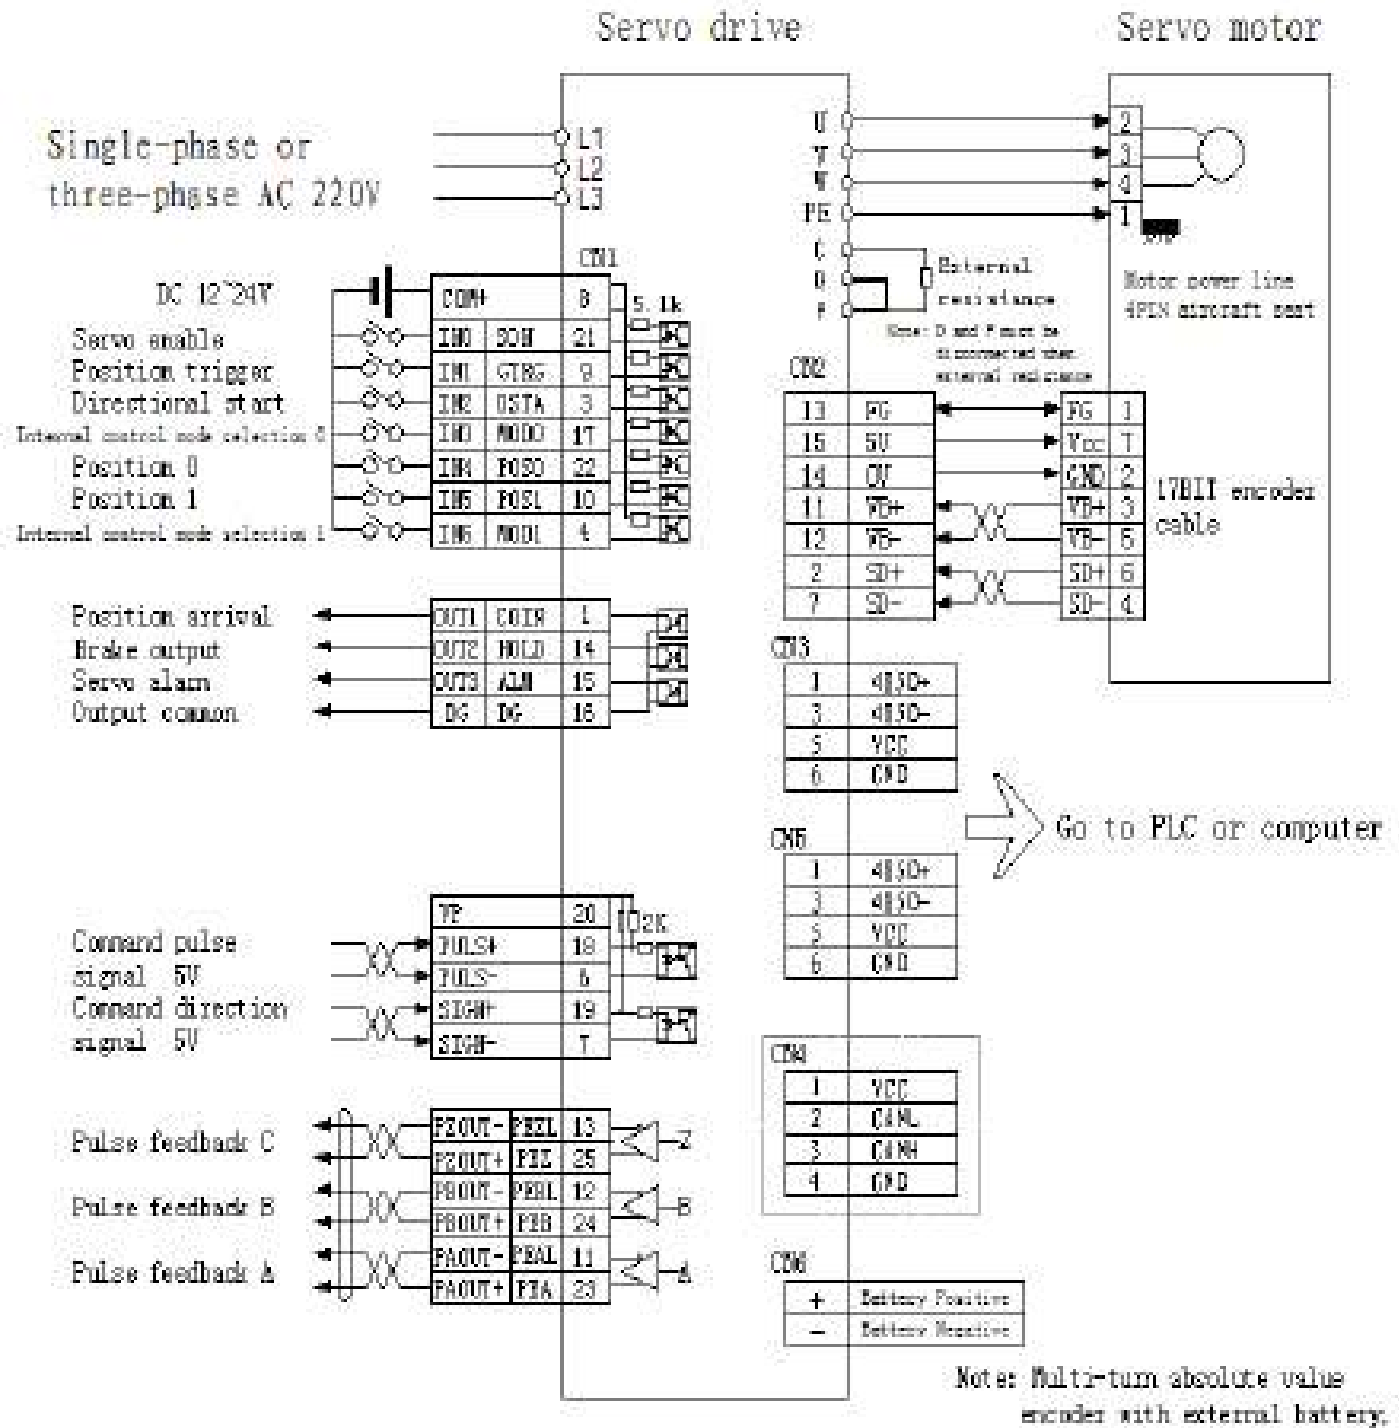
Servo drive

Servo motor

Single-phase or three-phase AC 220V

L1
L2
L3

U
V
W
PE

2
3
4
1

C
D
P

External resistance

Note: D and P must be disconnected when external resistance

Motor power line 4PIN aircraft seat

CN1

DC 12~24V

Servo enable
Position trigger
Directional start
Internal control mode selection 0
Position 0
Position 1
Internal control mode selection 1

5.1k

| COM+ | | 8 |
|---|---|---|
| IN0 | SON | 21 |
| IN1 | CTRG | 9 |
| IN2 | DSTA | 3 |
| IN3 | MOD0 | 17 |
| IN4 | POS0 | 22 |
| IN5 | POS1 | 10 |
| IN6 | MOD1 | 4 |

CN2

| 13 | FG |
|---|---|
| 15 | 5V |
| 14 | 0V |
| 11 | VB+ |
| 12 | VB- |
| 2 | SD+ |
| 7 | SD- |

| FG | 1 |
|---|---|
| Vcc | 7 |
| GND | 2 |
| VB+ | 3 |
| VB- | 5 |
| SD+ | 6 |
| SD- | 4 |

17BIT encoder cable

Position arrival
Brake output
Servo alarm
Output common

| OUT1 | COIN | 1 |
|---|---|---|
| OUT2 | HOLD | 14 |
| OUT3 | ALM | 15 |
| DG | DG | 16 |

CN3

| 1 | 485D+ |
|---|---|
| 3 | 485D- |
| 5 | VCC |
| 6 | GND |

Go to PLC or computer

CN5

| 1 | 485D+ |
|---|---|
| 3 | 485D- |
| 5 | VCC |
| 6 | GND |

Command pulse signal 5V
Command direction signal 5V

2K

| VP | 20 |
|---|---|
| PULS+ | 18 |
| PULS- | 6 |
| SIGN+ | 19 |
| SIGN- | 7 |

CN4

| 1 | VCC |
|---|---|
| 2 | CANL |
| 3 | CANH |
| 4 | GND |

Pulse feedback C
Pulse feedback B
Pulse feedback A

| PZOUT- | PEZL | 13 |
|---|---|---|
| PZOUT+ | PEZ | 25 |
| PBOUT- | PEBL | 12 |
| PBOUT+ | PEB | 24 |
| PAOUT- | PEAL | 11 |
| PAOUT+ | PEA | 23 |

Z
B
A

CN6

| + | Battery Positive |
|---|---|
| - | Battery Negative |

Note: Multi-turn absolute value encoder with external battery.